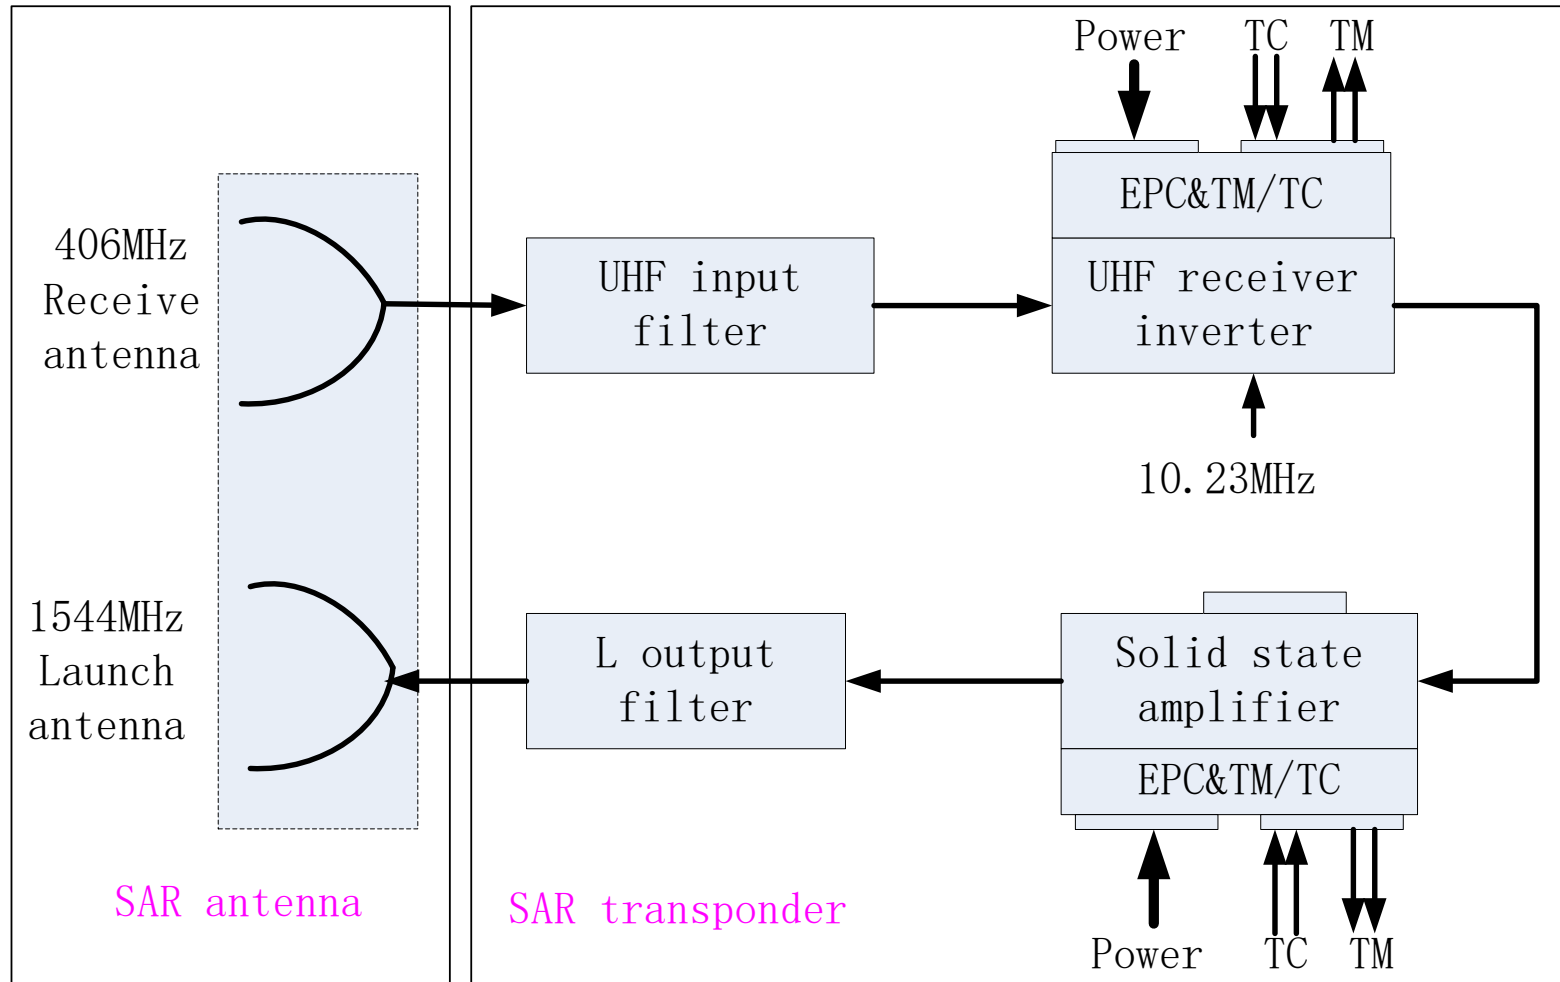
Power TC TM

EPC&TM/TC

406MHz Receive antenna

UHF input filter

UHF receiver inverter

10.23MHz

1544MHz Launch antenna

L output filter

Solid state amplifier

EPC&TM/TC

SAR antenna

SAR transponder

Power TC TM